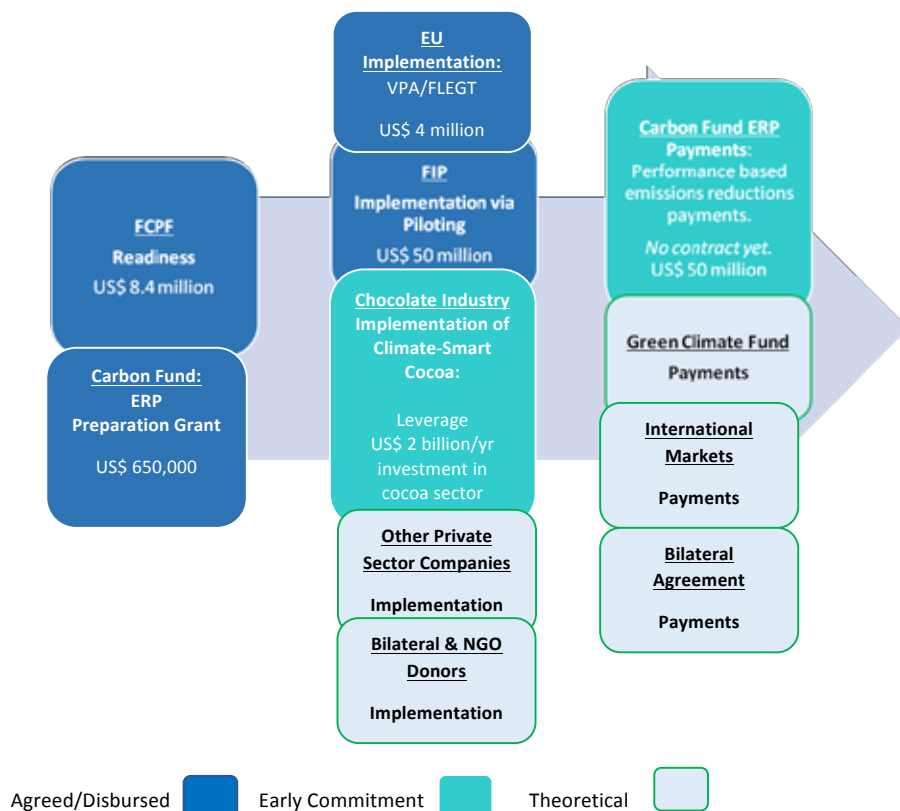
FCPF
Readiness
US$ 8.4 million

Carbon Fund:
ERP
Preparation Grant
US$ 650,000

EU
Implementation:
VPA/FLEGT
US$ 4 million

FIP
Implementation via Piloting
US$ 50 million

Chocolate Industry Implementation of Climate-Smart Cocoa:
Leverage
US$ 2 billion/yr investment in cocoa sector

Other Private Sector Companies
Implementation

Bilateral & NGO Donors
Implementation

Carbon Fund ERP Payments:
Performance based emissions reductions payments.
No contract yet.
US$ 50 million

Green Climate Fund
Payments

International Markets
Payments

Bilateral Agreement
Payments

Agreed/Disbursed
Early Commitment
Theoretical